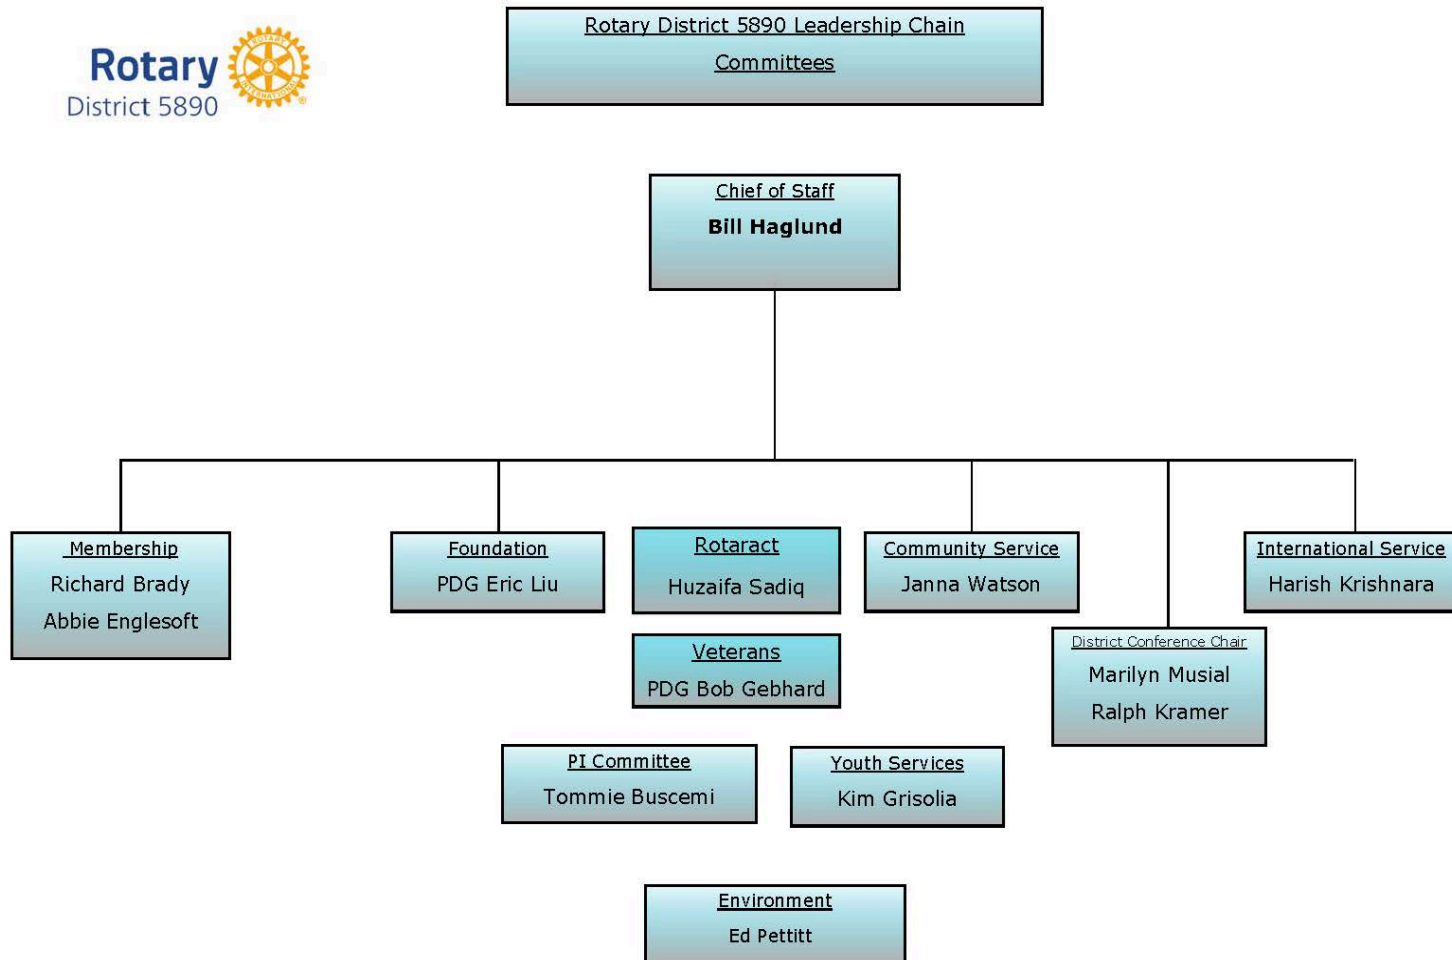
Rotary
District 5890

ROTARY INTERNATIONAL

Rotary District 5890 Leadership Chain
Committees

Chief of Staff
Bill Haglund

Membership
Richard Brady
Abbie Englesoft

Foundation
PDG Eric Liu

Rotaract
Huzaifa Sadiq

Community Service
Janna Watson

International Service
Harish Krishnara

Veterans
PDG Bob Gebhard

District Conference Chair
Marilyn Musial
Ralph Kramer

PI Committee
Tommie Buscemi

Youth Services
Kim Grisolia

Environment
Ed Pettitt